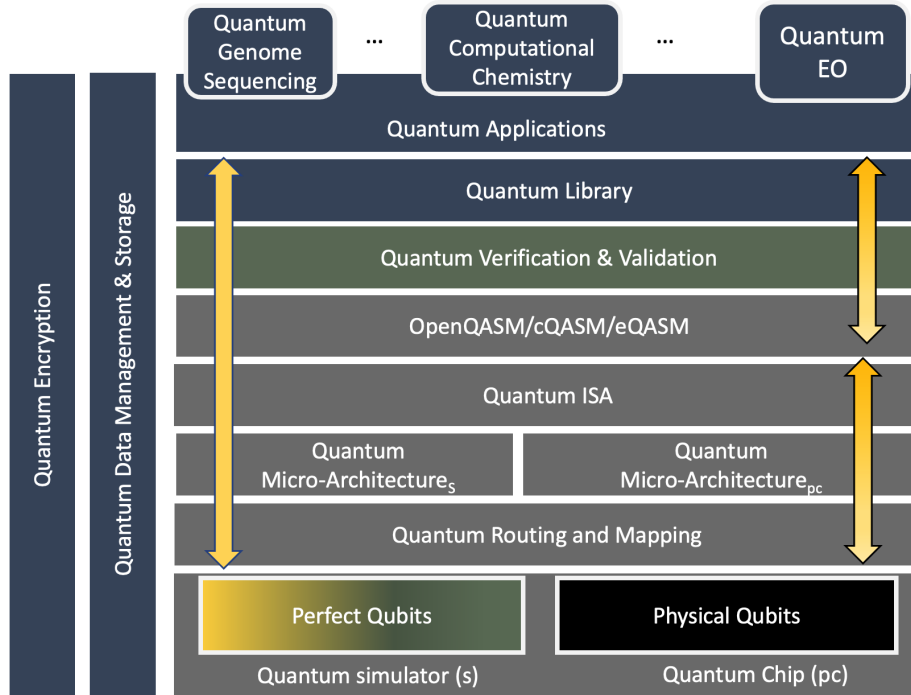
Quantum Genome Sequencing

...

Quantum Computational Chemistry

...

Quantum EO

Quantum Encryption

Quantum Data Management & Storage

Quantum Applications

Quantum Library

Quantum Verification & Validation

OpenQASM/cQASM/eQASM

Quantum ISA

Quantum Micro-Architecture$_{S}$

Quantum Micro-Architecture$_{pc}$

Quantum Routing and Mapping

Perfect Qubits

Physical Qubits

Quantum simulator (s)

Quantum Chip (pc)